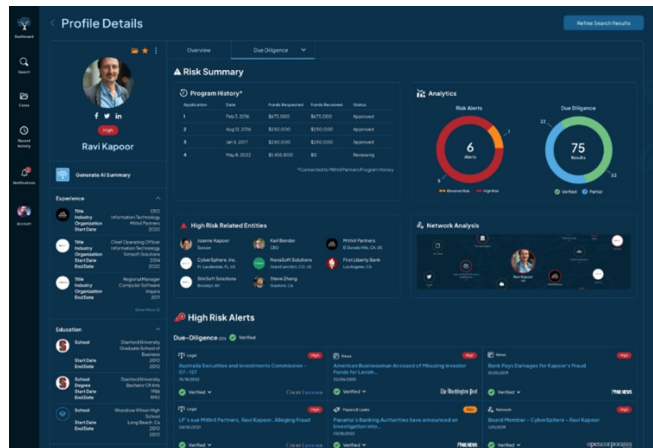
Dashboard

Search

Cases

Recent Activity

Notifications

Account

< Profile Details

Refine Search Results

Overview

Due Diligence

Ravi Kapoor

High

Generate AI Summary

Experience

Title CEO
Industry Information Technology
Organization Mithril Partners
Start Date 2020

Title Chief Operating Officer
Industry Information Technology
Organization Smooth Solutions
Start Date 2014
End Date 2020

Title Regional Manager
Industry Computer Software
Organization Insoft
Start Date 2011
End Date 2014

Show More

Education

School Stanford University Graduate School of Business
Start Date 2010
End Date 2012

School Stanford University
Degree Bachelor Of Arts
Title 1998
Start Date 2002
End Date 2002

School Woodrow Wilson High School
Start Date 1994
End Date 1998

Risk Summary

Program History*

| Application | Date | Funds Requested | Funds Received | Status |
|---|---|---|---|---|
| 1 | Feb 3, 2016 | $475,000 | $475,000 | Approved |
| 2 | Aug 12, 2016 | $250,000 | $250,000 | Approved |
| 3 | Jan 4, 2017 | $250,000 | $250,000 | Approved |
| 4 | May 8, 2022 | $1,456,600 | $0 | Reviewing |

*Connected to Mithril Partners Program History

Analytics

Risk Alerts

6
Alerts

Elevated Risk High Risk

Due Diligence

75
Results

22

22

Verified Partial

High Risk Related Entities

Joanne Kapoor
Spouse

Karl Bender
CEO

Mithril Partners

CyberSphere, Inc.
Ft. Lauderdale, FL US

NovaSoft Solutions
Greenwich, CT, US

First Liberty Bank
Los Angeles, CA

SmitSoft Solutions
Brooklyn, NY

Steve Zhang
Seattle, WA

Network Analysis

Ravi Kapoor

High Risk Alerts

Due-Diligence Verified

Legal
High
Australia Securities and Investments Commission – 07-157
Verified
Court Listener

News
High
American Business Executive Accused of Misusing Investor Funds for Lavish...
Verified
The Washington Post

News
High
Bank Pays Damages for Kapoor's Fraud
Verified
FOX NEWS

Legal
High
LP v.s.s Mithril Partners, Ravi Kapoor, Alleging Fraud
Verified

Panels & Leaks
Med
Panama's Banking Authorities have announced an investigation into...
Verified
FOX NEWS

Network
High
Board Member – CyberSphere – Ravi Kapoor
Verified
opencorporates